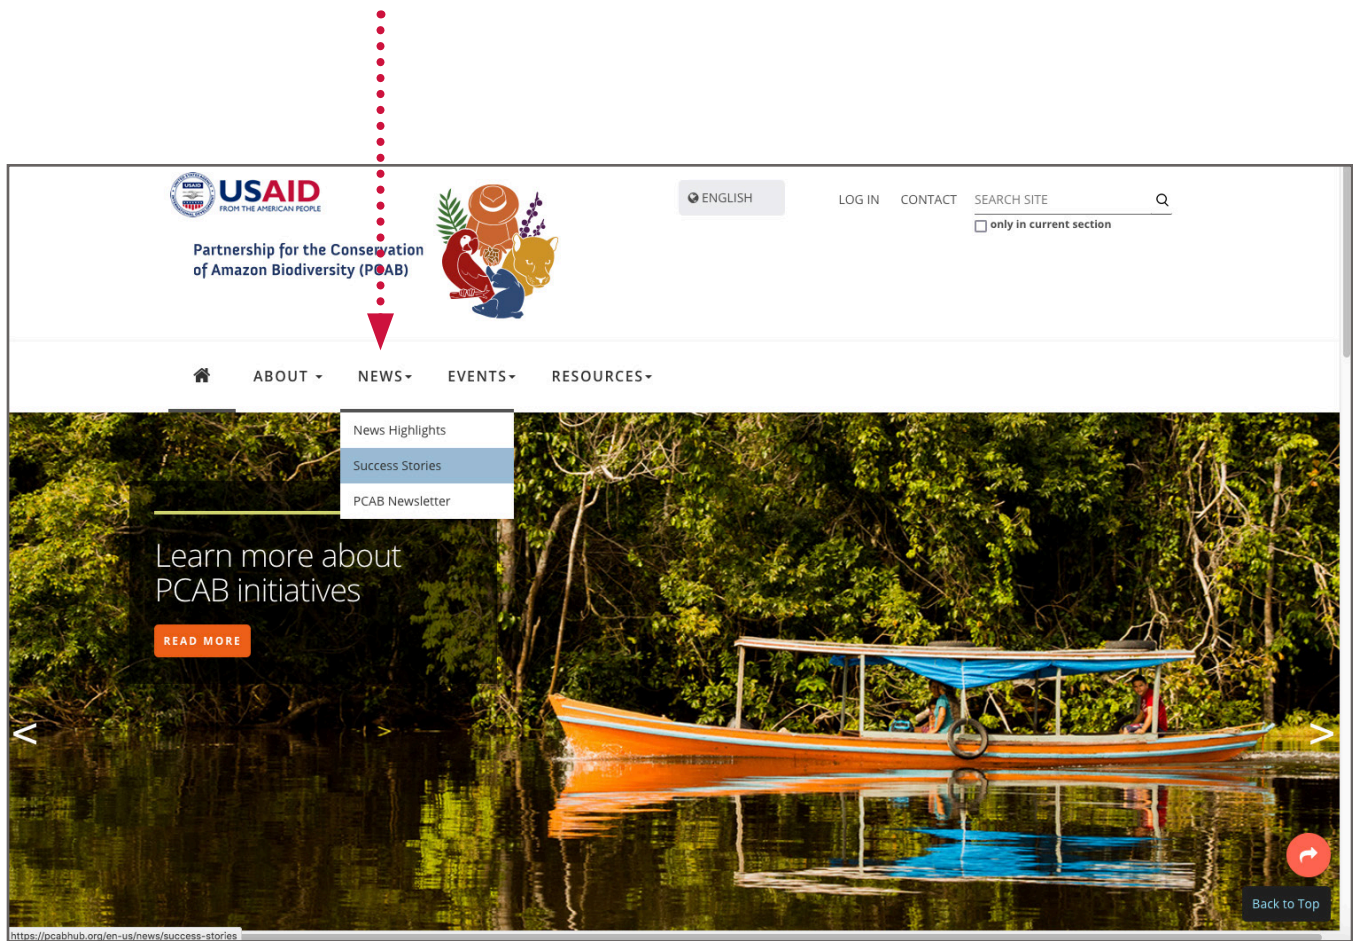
USAID
FROM THE AMERICAN PEOPLE

Partnership for the Conservation of Amazon Biodiversity (PCAB)

ENGLISH

LOG IN CONTACT SEARCH SITE

only in current section

ABOUT NEWS EVENTS RESOURCES

News Highlights
Success Stories
PCAB Newsletter

Learn more about PCAB initiatives

READ MORE

<

>

Back to Top

https://pcabhub.org/en-us/news/success-stories